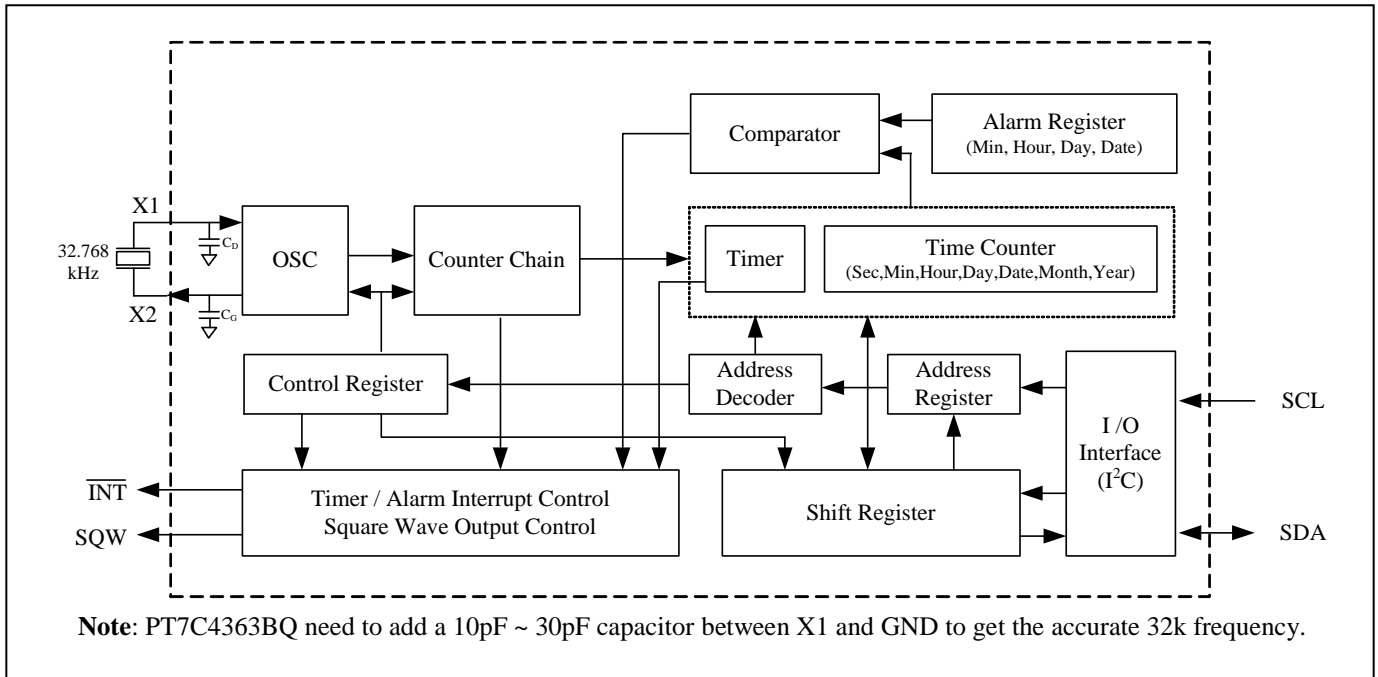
Comparator

Alarm Register
(Min, Hour, Day, Date)

X1

32.768 kHz

$C_D$

OSC

Counter Chain

Timer

Time Counter
(Sec,Min,Hour,Day,Date,Month,Year)

X2

$C_G$

Control Register

Address Decoder

Address Register

I /O Interface ($I^2C$)

SCL

$\overline{INT}$

Timer / Alarm Interrupt Control
Square Wave Output Control

Shift Register

SQW

SDA

**Note**: PT7C4363BQ need to add a 10pF ~ 30pF capacitor between X1 and GND to get the accurate 32k frequency.